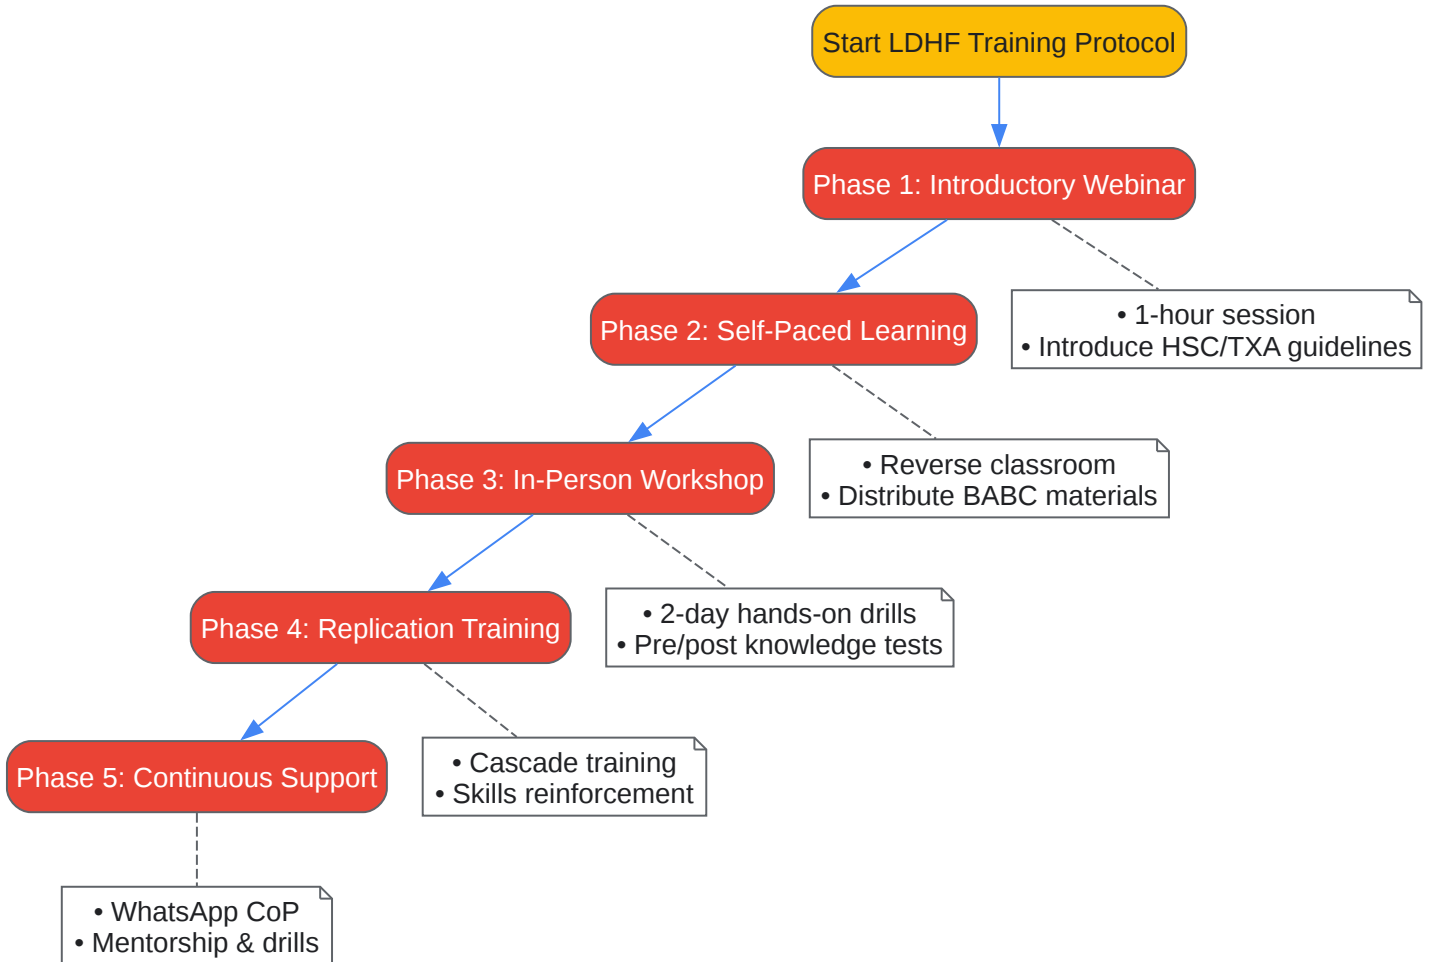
Start LDHF Training Protocol

Phase 1: Introductory Webinar

• 1-hour session
• Introduce HSC/TXA guidelines

Phase 2: Self-Paced Learning

• Reverse classroom
• Distribute BABC materials

Phase 3: In-Person Workshop

• 2-day hands-on drills
• Pre/post knowledge tests

Phase 4: Replication Training

• Cascade training
• Skills reinforcement

Phase 5: Continuous Support

• WhatsApp CoP
• Mentorship & drills